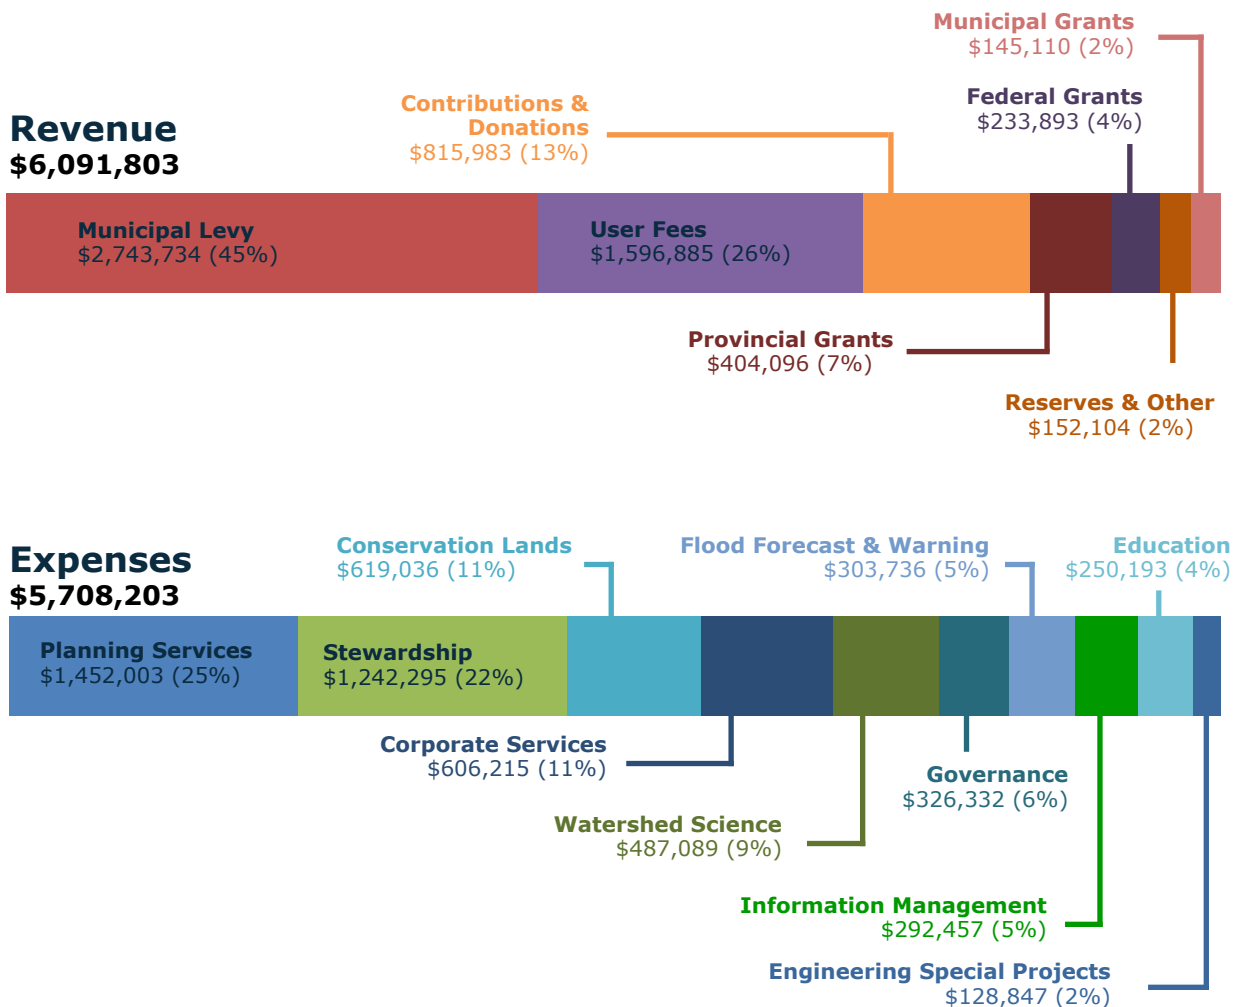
Municipal Grants
$145,110 (2%)

Contributions & Donations
$815,983 (13%)

Federal Grants
$233,893 (4%)

Revenue
$6,091,803

Municipal Levy
$2,743,734 (45%)

User Fees
$1,596,885 (26%)

Provincial Grants
$404,096 (7%)

Reserves & Other
$152,104 (2%)

Conservation Lands
$619,036 (11%)

Flood Forecast & Warning
$303,736 (5%)

Education
$250,193 (4%)

Expenses
$5,708,203

Planning Services
$1,452,003 (25%)

Stewardship
$1,242,295 (22%)

Corporate Services
$606,215 (11%)

Governance
$326,332 (6%)

Watershed Science
$487,089 (9%)

Information Management
$292,457 (5%)

Engineering Special Projects
$128,847 (2%)